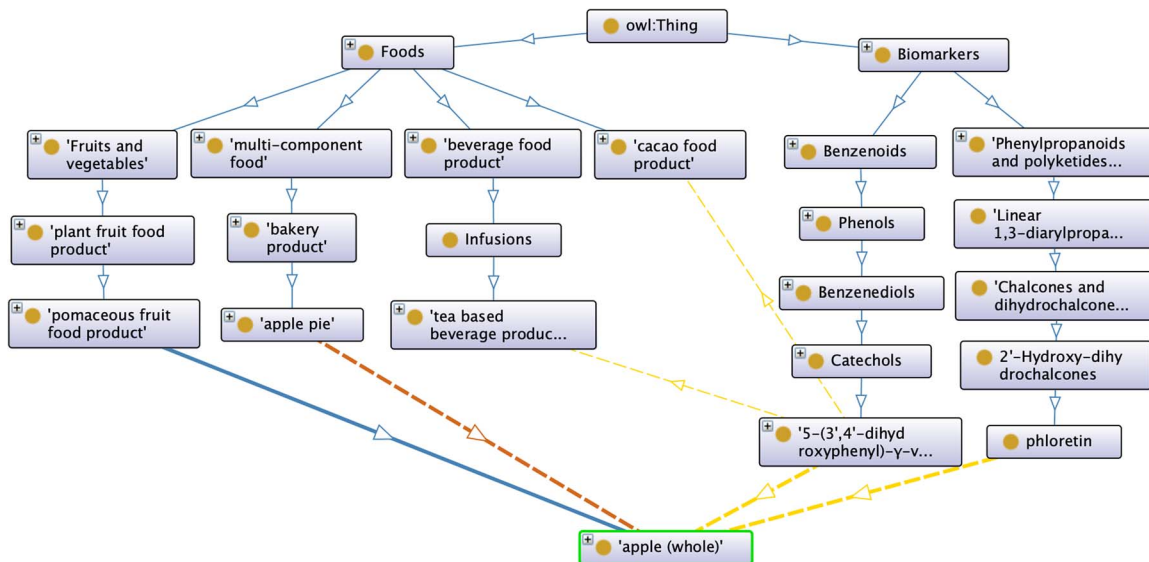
owl:Thing

Foods

Biomarkers

'Fruits and vegetables'

'multi-component food'

'beverage food product'

'cacao food product'

Benzenoids

'Phenylpropanoids and polyketides...

'plant fruit food product'

'bakery product'

Infusions

Phenols

'Linear 1,3-diarylpropa...

'pomaceous fruit food product'

'apple pie'

'tea based beverage produc...

Benzenediols

'Chalcones and dihydrochalcone...

Catechols

2'-Hydroxy-dihy drochalcones

'5-(3',4'-dihyd roxyphenyl)-γ-v...

phloretin

'apple (whole)'